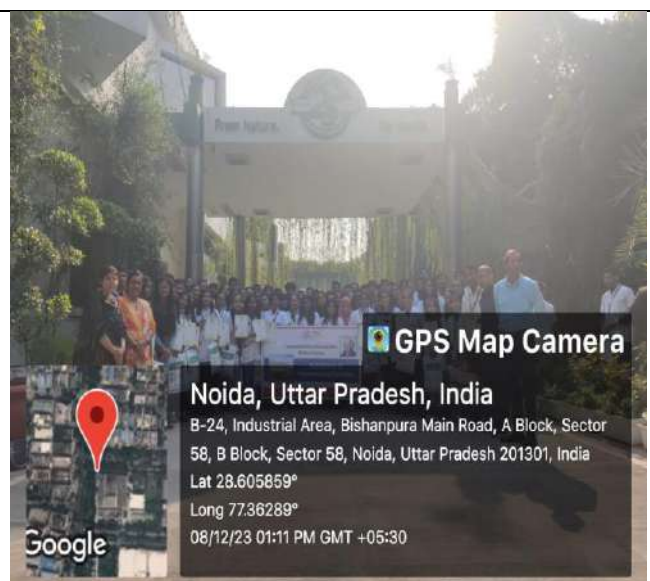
from nature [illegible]

GPS Map Camera

Noida, Uttar Pradesh, India

B-24, Industrial Area, Bishanpura Main Road, A Block, Sector 58, B Block, Sector 58, Noida, Uttar Pradesh 201301, India

Lat 28.605859°

Long 77.36289°

08/12/23 01:11 PM GMT +05:30

Google